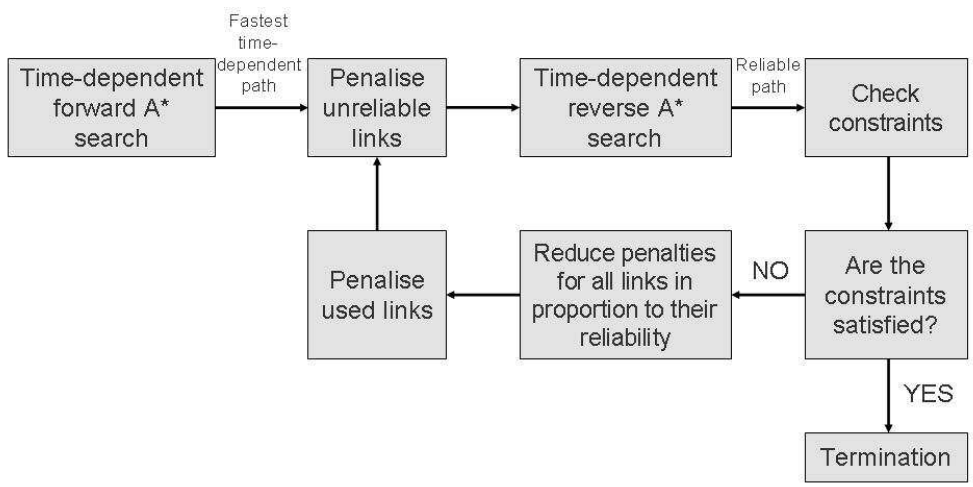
Time-dependent forward A* search

Fastest time-dependent path

Penalise unreliable links

Time-dependent reverse A* search

Reliable path

Check constraints

Are the constraints satisfied?

NO

Reduce penalties for all links in proportion to their reliability

Penalise used links

YES

Termination